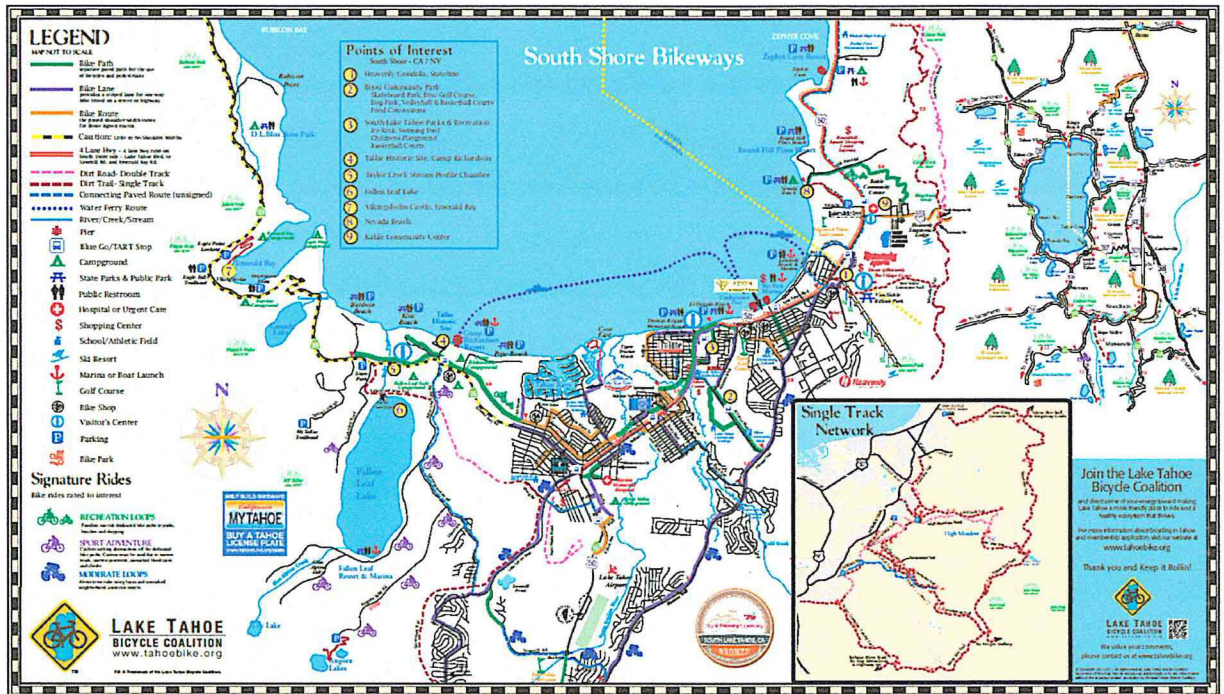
LEGEND
MAP NOT TO SCALE

Bike Path

Bike Lane

Bike Route

Caution

4 Lane Hwy

Dirt Road- Double Track

Dirt Trail- Single Track

Connecting Paved Route (unsigned)

Water Ferry Route

River/Creek/Stream

Pier

Bike Go/TART Stop

Campground

State Parks & Public Park

Public Restroom

Hospital or Urgent Care

Shopping Center

School/Athletic Field

Ski Resort

Marina or Boat Launch

Golf Course

Bike Shop

Visitor's Center

Parking

Bike Park

Signature Rides
Bike rides rated to interest

RECREATION LOOPS

SPORT ADVENTURE

MODERATE LOOPS

LAKE TAHOE
BICYCLE COALITION
www.tahoebike.org

Points of Interest
South Shore - CA / NV
1 Heavenly Gondola, Stateline
2 Bijou Community Park
3 South Lake Tahoe Parks & Recreation
4 Tallac Historic Site, Camp Richardson
5 Taylor Creek Stream Profile Chamber
6 Fallen Leaf Lake
7 Vikingsholm Castle, Emerald Bay
8 Nevada Beach
9 Kahle Community Center

South Shore Bikeways

RUBICON BAY

ZEPHYR COVE

Emerald Bay

Fallen Leaf Lake

Fallen Leaf Resort & Marina

Lake Tahoe Airport

Heavenly

MYTAHOE
BUY A TAHOE LICENSE PLATE

SOUTH LAKE TAHOE, CA

Single Track Network

High Meadow

N

Join the Lake Tahoe Bicycle Coalition

www.tahoebike.org

Thank you and Keep it Rollin!

LAKE TAHOE
BICYCLE COALITION